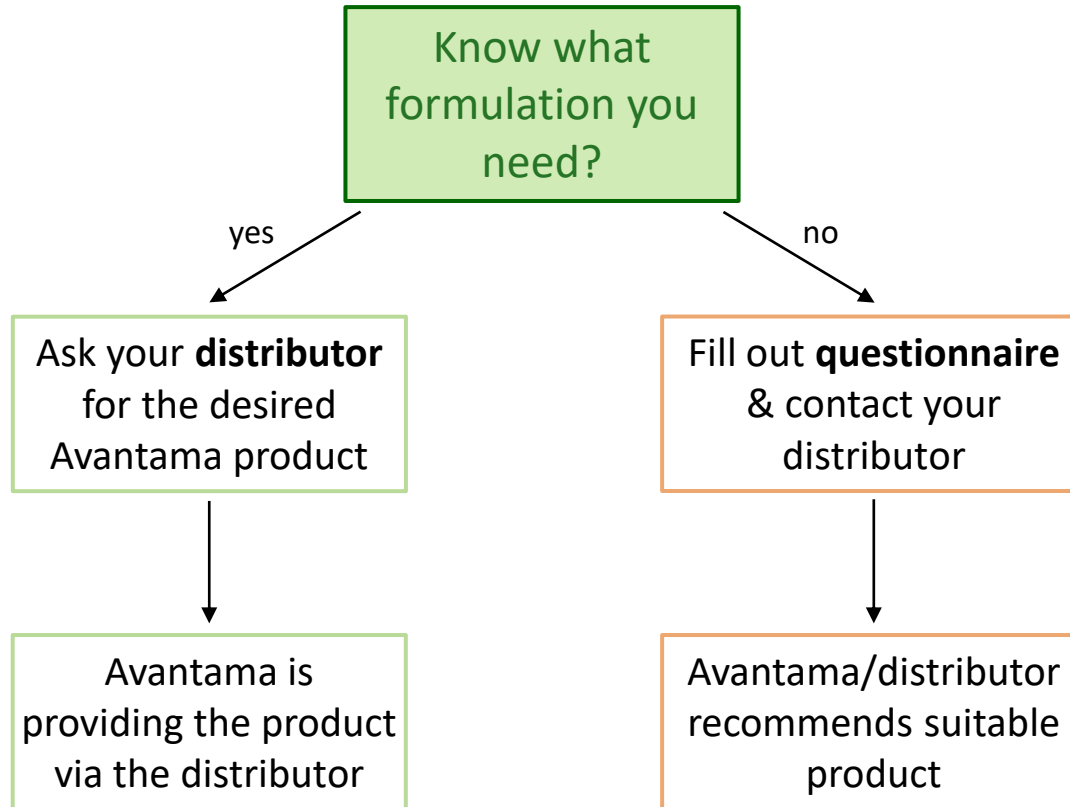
Know what formulation you need?

yes

no

Ask your **distributor** for the desired Avantama product

Fill out **questionnaire** & contact your distributor

Avantama is providing the product via the distributor

Avantama/distributor recommends suitable product